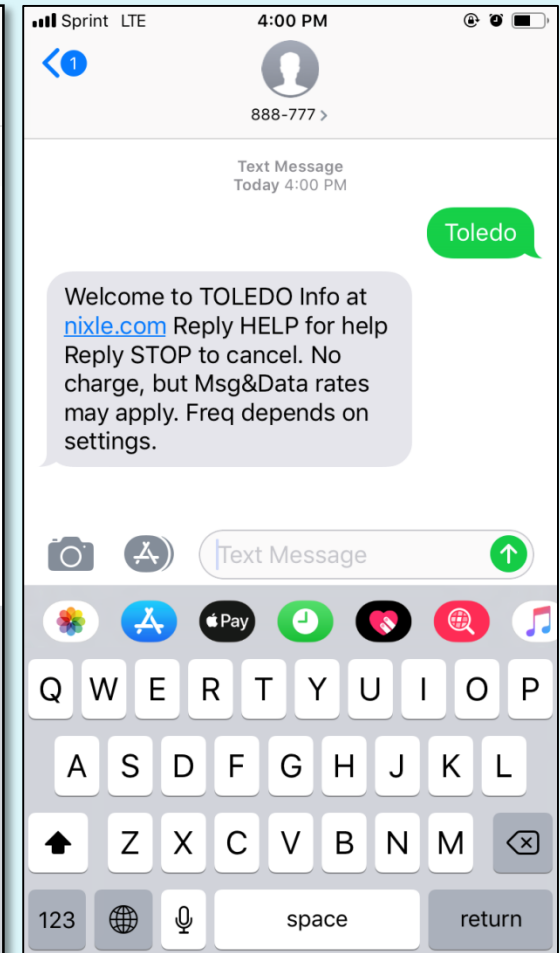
Sprint LTE 4:00 PM

1

888-777 >

Text Message
Today 4:00 PM

Toledo

Welcome to TOLEDO Info at nixle.com Reply HELP for help Reply STOP to cancel. No charge, but Msg&Data rates may apply. Freq depends on settings.

Text Message

Pay

Q W E R T Y U I O P
A S D F G H J K L
Z X C V B N M
123 space return